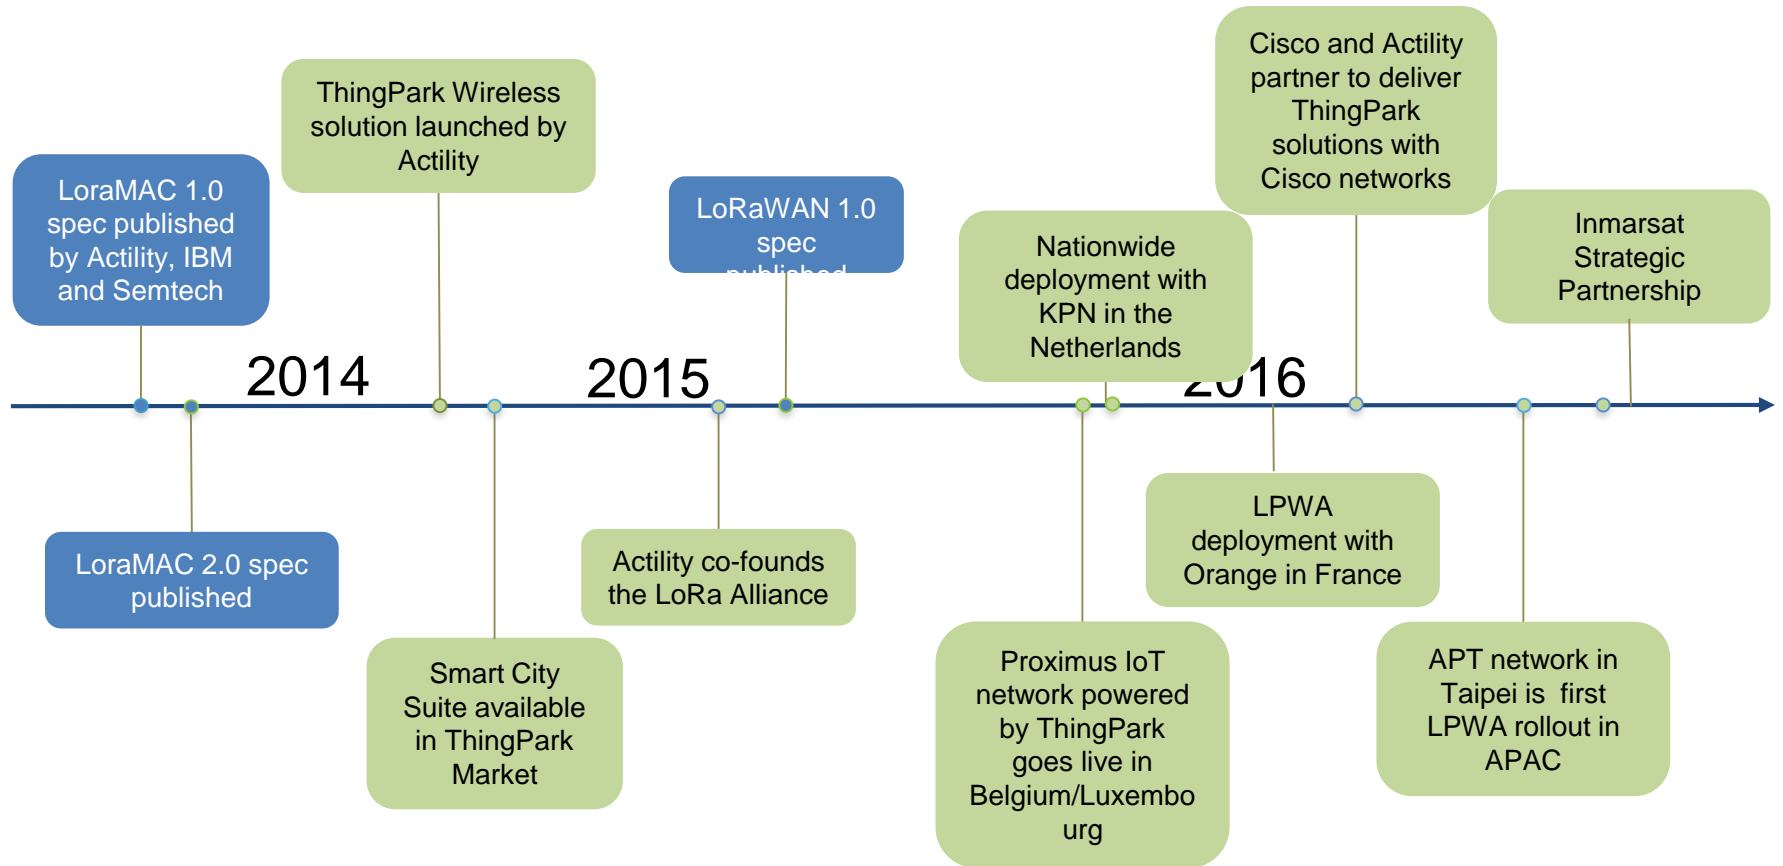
LoraMAC 1.0 spec published by Actility, IBM and Semtech

ThingPark Wireless solution launched by Actility

LoRaWAN 1.0 spec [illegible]

Nationwide deployment with KPN in the Netherlands

Cisco and Actility partner to deliver ThingPark solutions with Cisco networks

Inmarsat Strategic Partnership

2014

2015

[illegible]16

LoraMAC 2.0 spec published

Smart City Suite available in ThingPark Market

Actility co-founds the LoRa Alliance

Proximus IoT network powered by ThingPark goes live in Belgium/Luxembourg

LPWA deployment with Orange in France

APT network in Taipei is first LPWA rollout in APAC